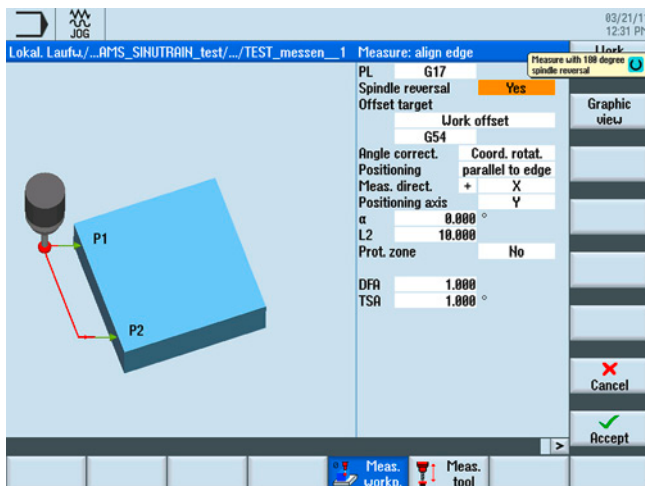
JOG

03/21/1
12:31 PM

Lokal. Laufw./...AMS_SINUTRAIN_test/.../TEST_messen__1 Measure: align edge

Work

Measure with 180 degree spindle reversal

| | |
|---|---|
| PL | G17 |
| Spindle reversal | Yes |
| Offset target | |
| | Work offset |
| | G54 |
| Angle correct. | Coord. rotat. |
| Positioning | parallel to edge |
| Meas. direct. | + X |
| Positioning axis | Y |
| α | 0.000 ° |
| L2 | 10.000 |
| Prot. zone | No |
| DFA | 1.000 |
| TSA | 1.000 ° |

P1

P2

Graphic view

Cancel

Accept

>

Meas. workp.

Meas. tool